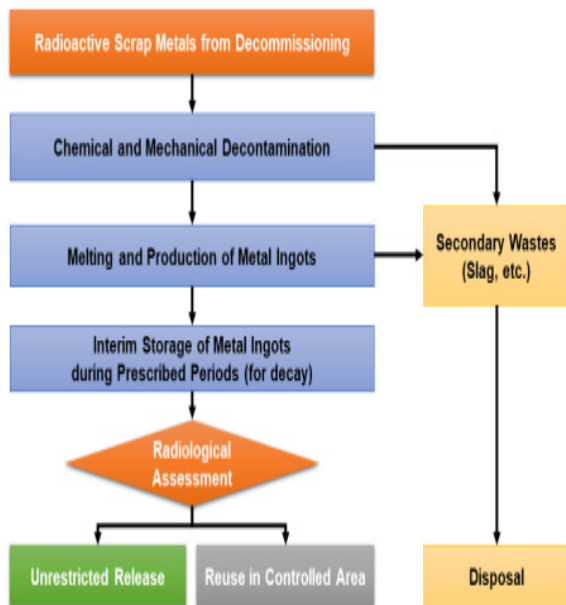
Radioactive Scrap Metals from Decommissioning

Chemical and Mechanical Decontamination

Melting and Production of Metal Ingots

Secondary Wastes (Slag, etc.)

Interim Storage of Metal Ingots during Prescribed Periods (for decay)

Radiological Assessment

Unrestricted Release

Reuse in Controlled Area

Disposal